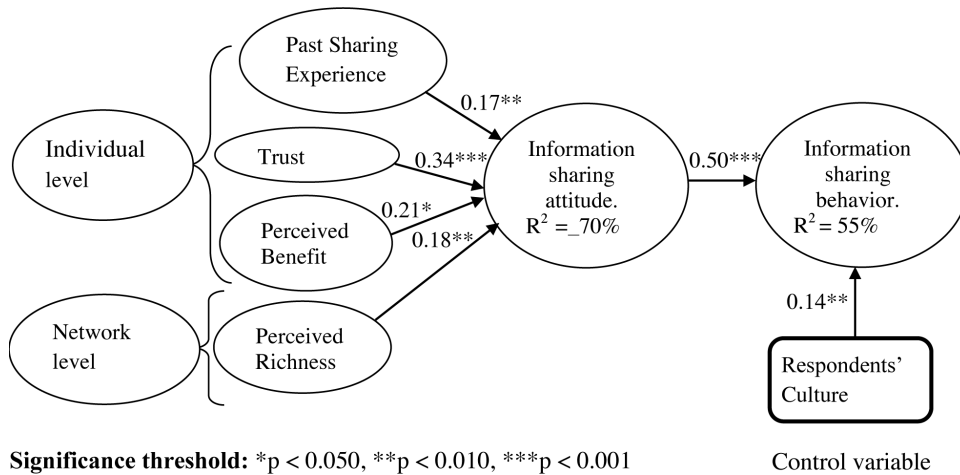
Individual level

Past Sharing Experience

Trust

Perceived Benefit

Network level

Perceived Richness

0.17**

0.34***

0.21*

0.18**

Information sharing attitude. $R^2$ =_70%

0.50***

Information sharing behavior. $R^2$ = 55%

0.14**

Respondents' Culture

**Significance threshold:** *p < 0.050, **p < 0.010, ***p < 0.001

Control variable